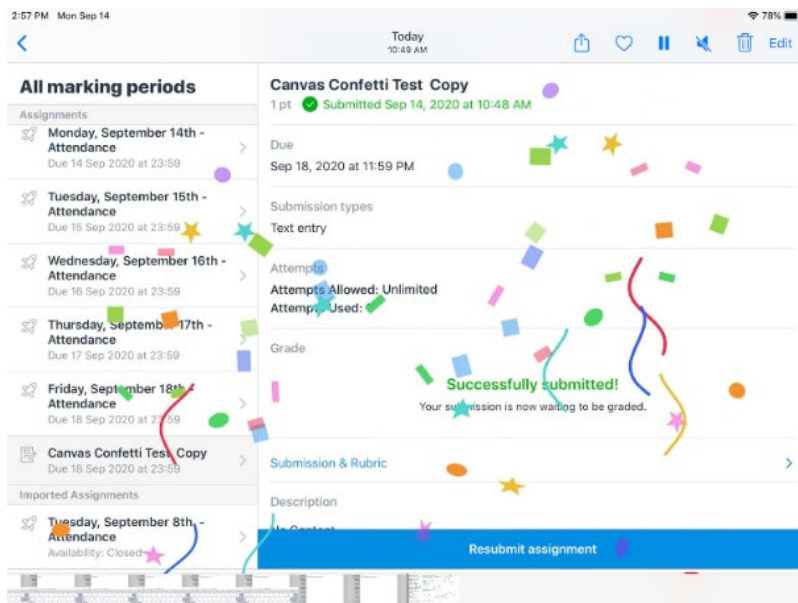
2:57 PM Mon Sep 14

78%

Today
10:49 AM

Edit

All marking periods

Assignments

Monday, September 14th - Attendance
Due 14 Sep 2020 at 23:59

Tuesday, September 15th - Attendance
Due 15 Sep 2020 at 23:59

Wednesday, September 16th - Attendance
Due 16 Sep 2020 at 23:59

Thursday, Septemb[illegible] 17th - Attendance
Due 17 Sep 2020 at 23:59

Friday, September 18t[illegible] Attendance
Due 18 Sep 2020 at 23:59

Canvas Confetti Tes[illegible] Copy
Due 18 Sep 2020 at 23:59

Imported Assignments

Tuesday, September 8th - Attendance
Availability: Closed

Canvas Confetti Test Copy
1 pt Submitted Sep 14, 2020 at 10:48 AM

Due
Sep 18, 2020 at 11:59 PM

Submission types
Text entry

Attempts
Attempts Allowed: Unlimited
Attemp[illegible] Used: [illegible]

Grade

Successfully submitted!
Your su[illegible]ission is now waiting to be graded.

Submission & Rubric

Description
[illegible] Content

Resubmit assignment